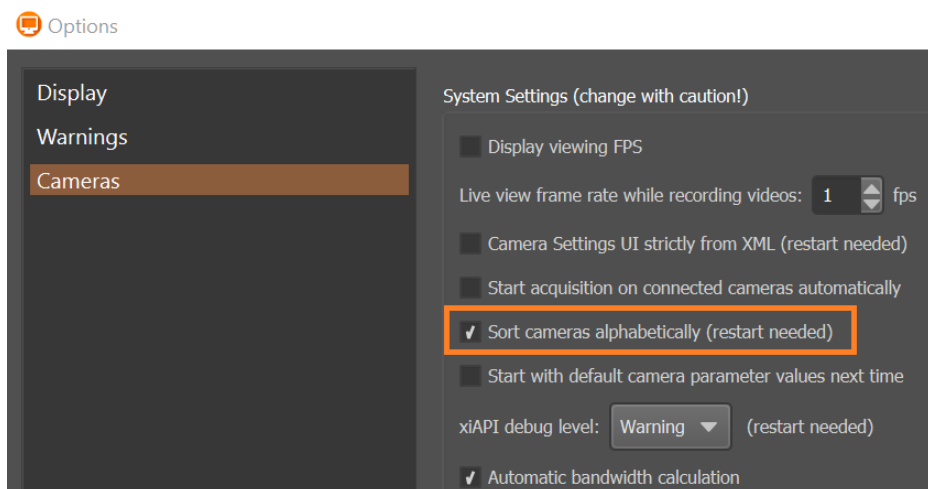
Options

Display
Warnings
Cameras

System Settings (change with caution!)

Display viewing FPS

Live view frame rate while recording videos: 1 fps

Camera Settings UI strictly from XML (restart needed)

Start acquisition on connected cameras automatically

✓ Sort cameras alphabetically (restart needed)

Start with default camera parameter values next time

xiAPI debug level: Warning (restart needed)

✓ Automatic bandwidth calculation